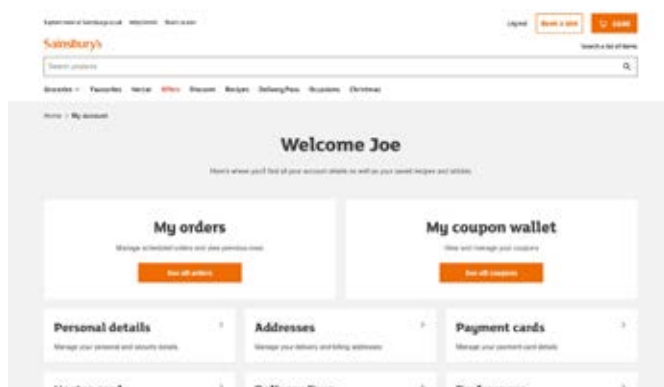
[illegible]

Sainsbury's

Log out Book a slot £0.00

Search a list of items

Search products

Groceries Favourites Nectar Offers Discover Recipes Delivery Pass Occasions Christmas

Home > My account

Welcome Joe

Here's where you'll find all your account details as well as your saved recipes and articles.

My orders

Manage scheduled orders and view previous ones

See all orders

My coupon wallet

View and manage your coupons

See all coupons

Personal details

Manage your personal and security details

Addresses

Manage your delivery and billing addresses

Payment cards

Manage your payment card details

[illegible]

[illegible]

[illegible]